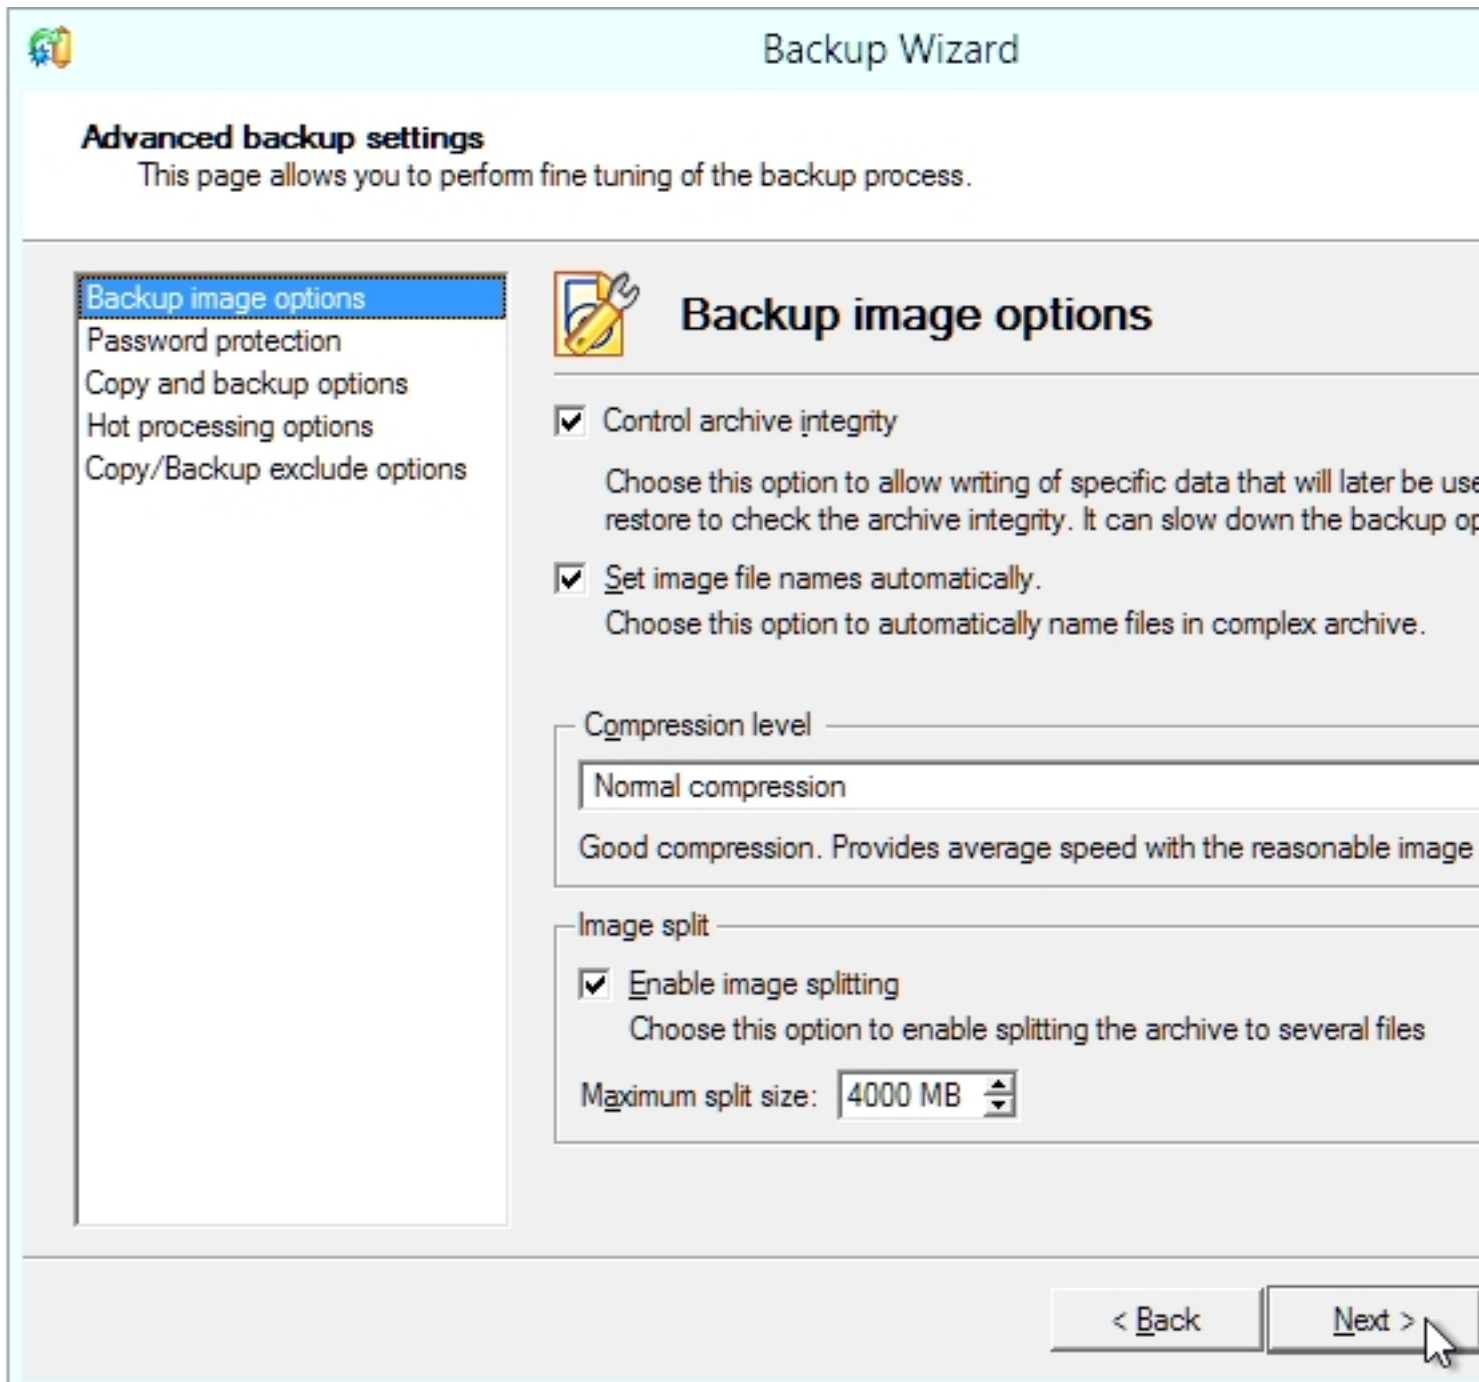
Backup Wizard

Advanced backup settings
This page allows you to perform fine tuning of the backup process.

Backup image options
Password protection
Copy and backup options
Hot processing options
Copy/Backup exclude options

Backup image options

Control archive integrity

Choose this option to allow writing of specific data that will later be use restore to check the archive integrity. It can slow down the backup op

Set image file names automatically.
Choose this option to automatically name files in complex archive.

Compression level
Normal compression
Good compression. Provides average speed with the reasonable image

Image split
Enable image splitting
Choose this option to enable splitting the archive to several files
Maximum split size: 4000 MB

< Back
Next >